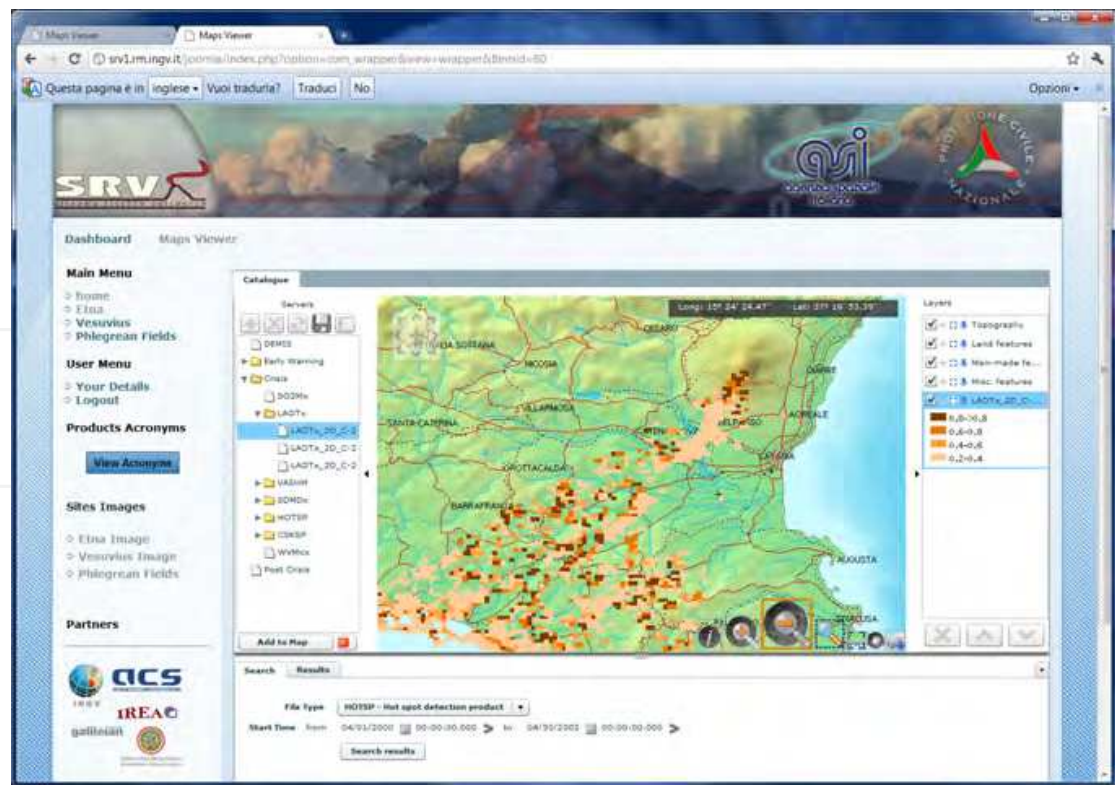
Maps Viewer
Maps Viewer
srv1.rm.ingv.it/joomla/index.php?option=com_wrapper&view=wrapper&Itemid=60
Questa pagina è in inglese Vuoi tradurla? Traduci No
Opzioni

SRV
PROTEZIONE CIVILE NAZIONALE

Dashboard Maps Viewer

Main Menu
Home
Etna
Vesuvius
Phlegrean Fields

User Menu
Your Details
Logout

Products Acronyms
View Acronyms

Sites Images
Etna Image
Vesuvius Image
Phlegrean Fields

Partners
acs
IREA
galileian

Catalogue
Servers
DEMES
Early Warning
Crisis
SO2Mx
LAOTx
LAOTx_2D_C-2
LAOTx_2D_C-2
LAOTx_2D_C-2
VASHM
SDMDx
HOTSP
CSKSP
WVMcx
Post Crisis
Add to Map

Long: 15° 24' 24.47" Lat: 37° 16' 53.39"
CESARO
VILLAROSA
NICOSIA
SANTA CATERINA
GROTTACALDA
BARRAFRANCA
ACIREALE
CATANIA
AUGUSTA
SIRACUSA

Layers
Topography
Land features
Man-made fe...
Misc. features
LAOTx_2D_C-
0,8-0,8
0,6-0,8
0,4-0,6
0,2-0,4

Search Results
File Type HOTSP - Hot spot detection product
Start Time from 04/01/2000 00:00:00.000 to 04/30/2003 00:00:00.000
Search results